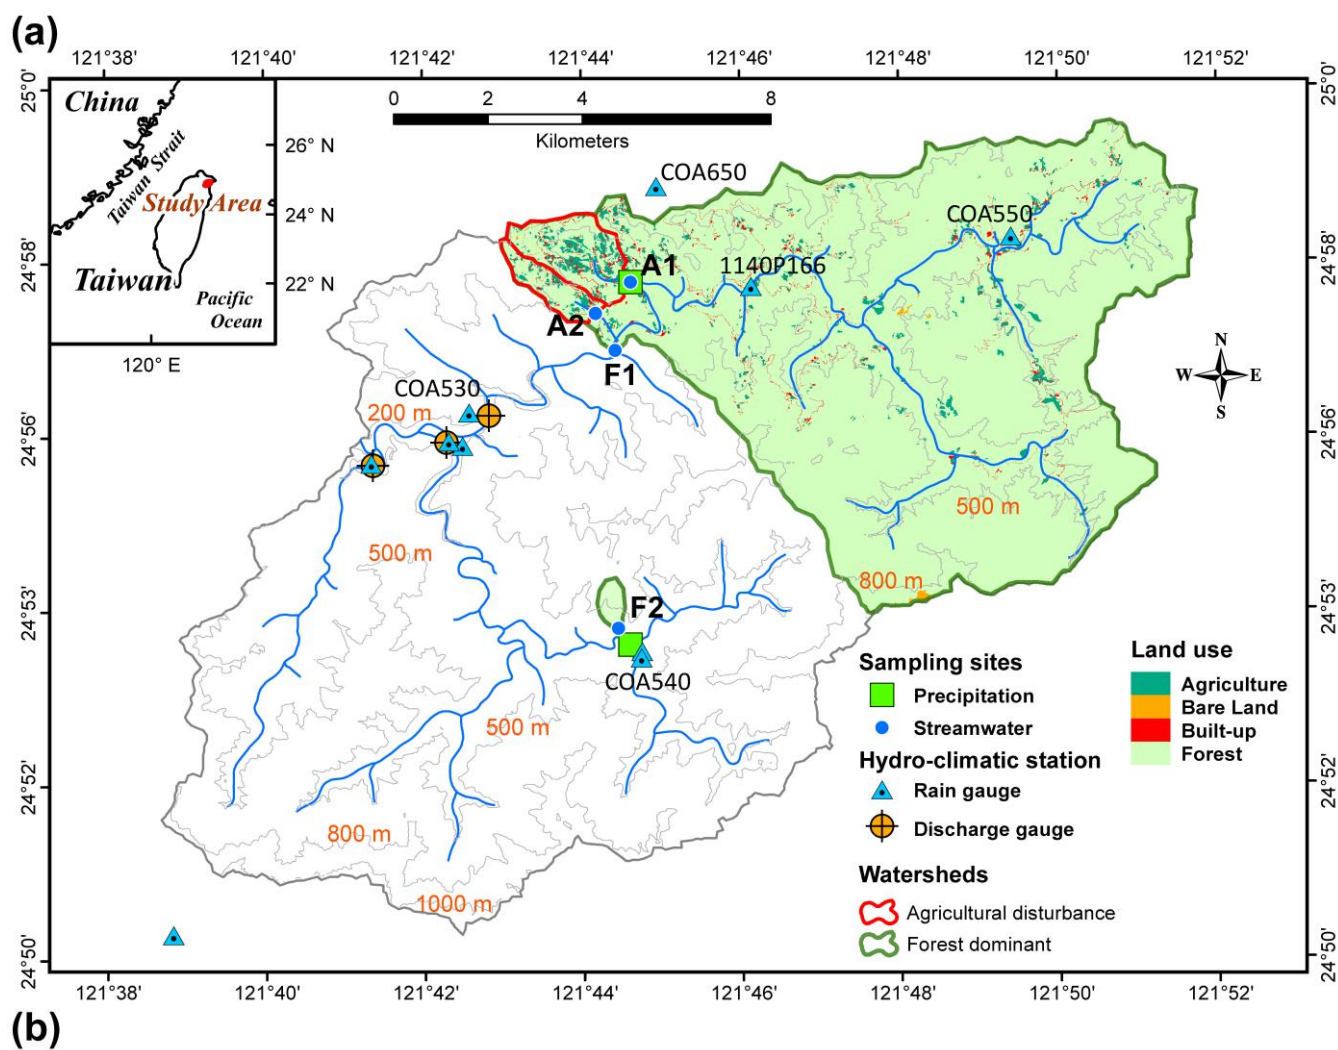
(a)

121°38' 121°40' 121°42' 121°44' 121°46' 121°48' 121°50' 121°52'

China
Taiwan Strait
Study Area
Taiwan
Pacific Ocean
26° N
24° N
22° N
120° E

0 2 4 8
Kilometers

COA650
COA550
A1
1140P166
A2
F1
COA530
200 m
500 m
500 m
800 m
F2
COA540
500 m
800 m
1000 m

N
W E
S

Sampling sites
Precipitation
Streamwater
Hydro-climatic station
Rain gauge
Discharge gauge
Watersheds
Agricultural disturbance
Forest dominant

Land use
Agriculture
Bare Land
Built-up
Forest

25°0'
24°58'
24°56'
24°53'
24°52'
24°50'

25°0'
24°58'
24°56'
24°53'
24°52'
24°50'

121°38' 121°40' 121°42' 121°44' 121°46' 121°48' 121°50' 121°52'

(b)